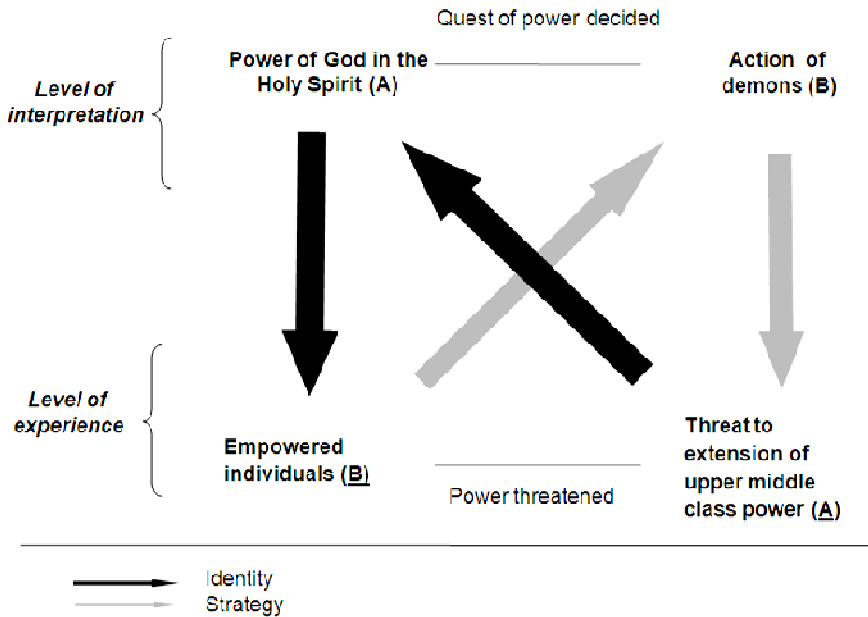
Quest of power decided

Level of interpretation

Power of God in the Holy Spirit (A)

Action of demons (B)

Level of experience

Empowered individuals (B)

Power threatened

Threat to extension of upper middle class power (A)

Identity
Strategy